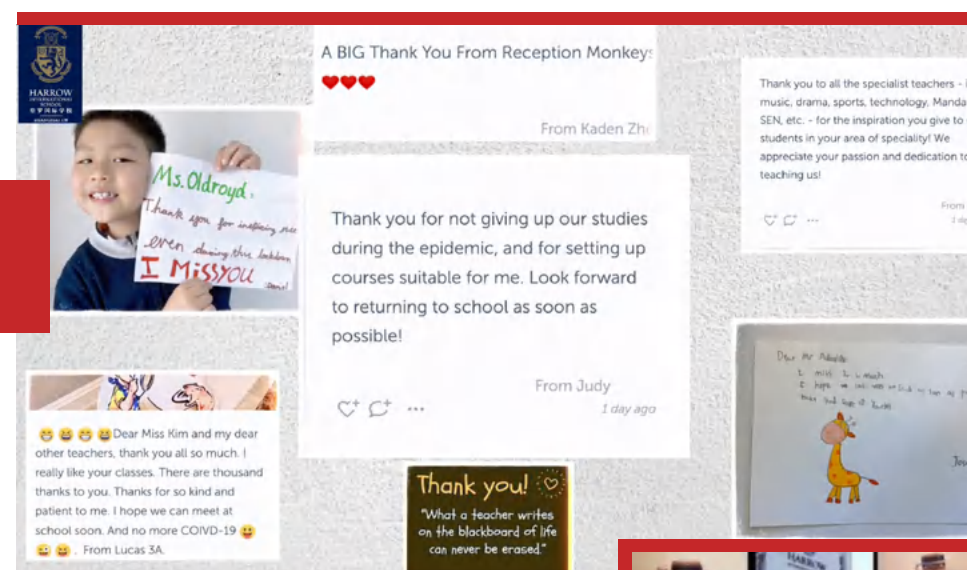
HARROW INTERNATIONAL SCHOOL

A BIG Thank You From Reception Monkeys
❤❤❤

From Kaden Zh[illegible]

Ms. Oldroyd.
Thank you for inspiring me even during the lockdown
I MISS YOU
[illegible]

Thank you for not giving up our studies during the epidemic, and for setting up courses suitable for me. Look forward to returning to school as soon as possible!

From Judy
1 day ago

Thank you to all the specialist teachers - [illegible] music, drama, sports, technology, Manda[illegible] SEN, etc. - for the inspiration you give to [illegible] students in your area of speciality! We appreciate your passion and dedication to teaching us!

From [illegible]
1 d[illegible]

😁😆😁😆Dear Miss Kim and my dear other teachers, thank you all so much. I really like your classes. There are thousand thanks to you. Thanks for so kind and patient to me. I hope we can meet at school soon. And no more COIVD-19 😛😀😆. From Lucas 3A.

Thank you!
"What a teacher writes on the blackboard of life can never be erased."

Dear Mr Adolfo
1. miss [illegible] much
2. hope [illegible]
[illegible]
Jo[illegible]